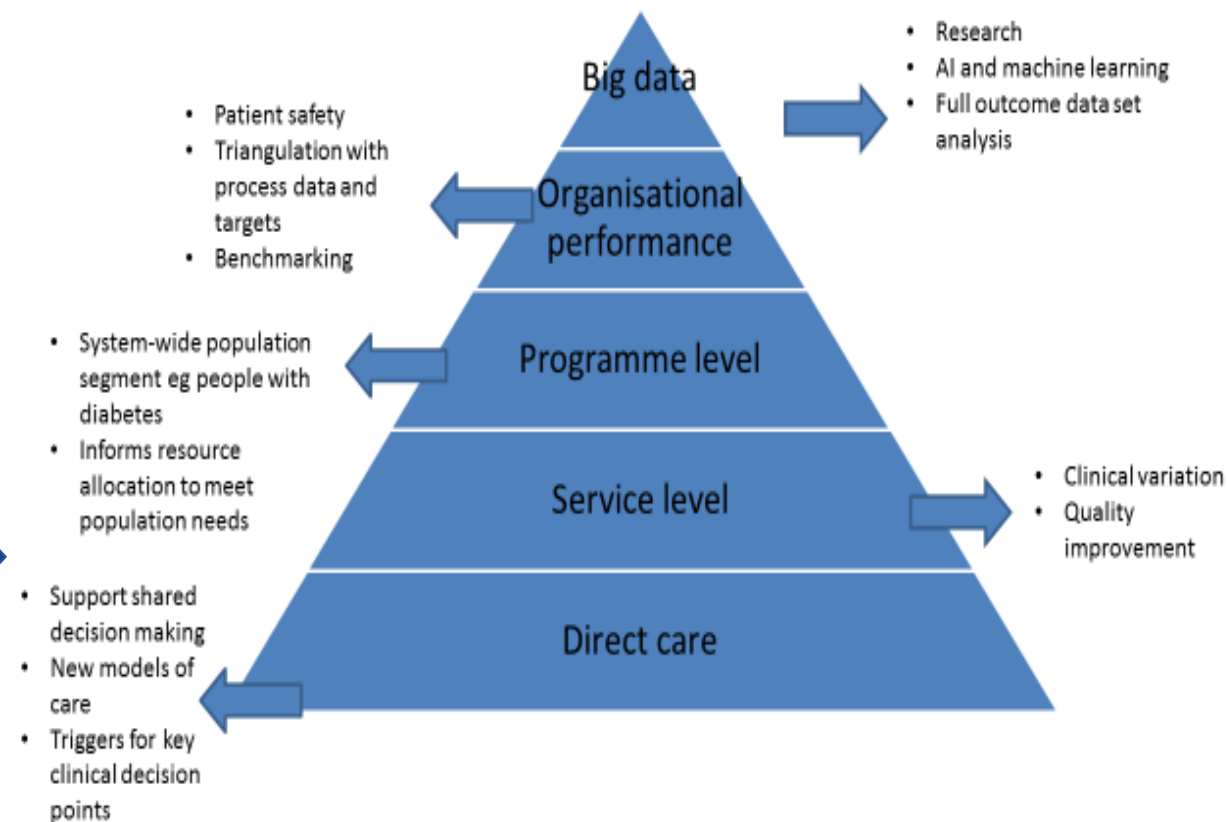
Big data

• Research
• AI and machine learning
• Full outcome data set analysis

• Patient safety
• Triangulation with process data and targets
• Benchmarking

Organisational performance

• System-wide population segment eg people with diabetes
• Informs resource allocation to meet population needs

Programme level

Service level

• Clinical variation
• Quality improvement

• Support shared decision making
• New models of care
• Triggers for key clinical decision points

Direct care